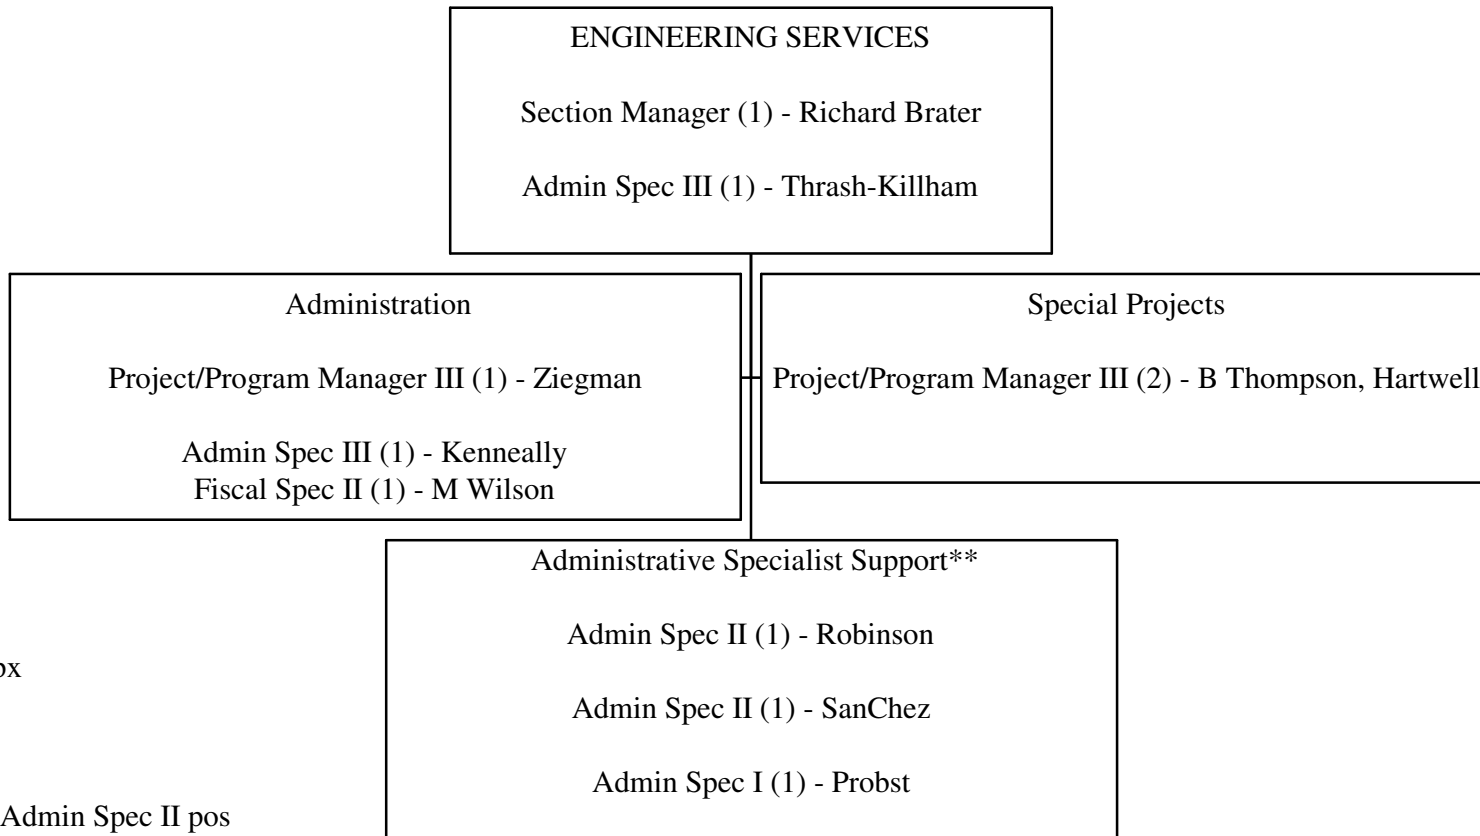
ENGINEERING SERVICES

Section Manager (1) - Richard Brater

Admin Spec III (1) - Thrash-Killham

Administration

Project/Program Manager III (1) - Ziegman

Admin Spec III (1) - Kenneally
Fiscal Spec II (1) - M Wilson

Special Projects

Project/Program Manager III (2) - B Thompson, Hartwell

Administrative Specialist Support**

Admin Spec II (1) - Robinson

Admin Spec II (1) - SanChez

Admin Spec I (1) - Probst

ox

Admin Spec II pos